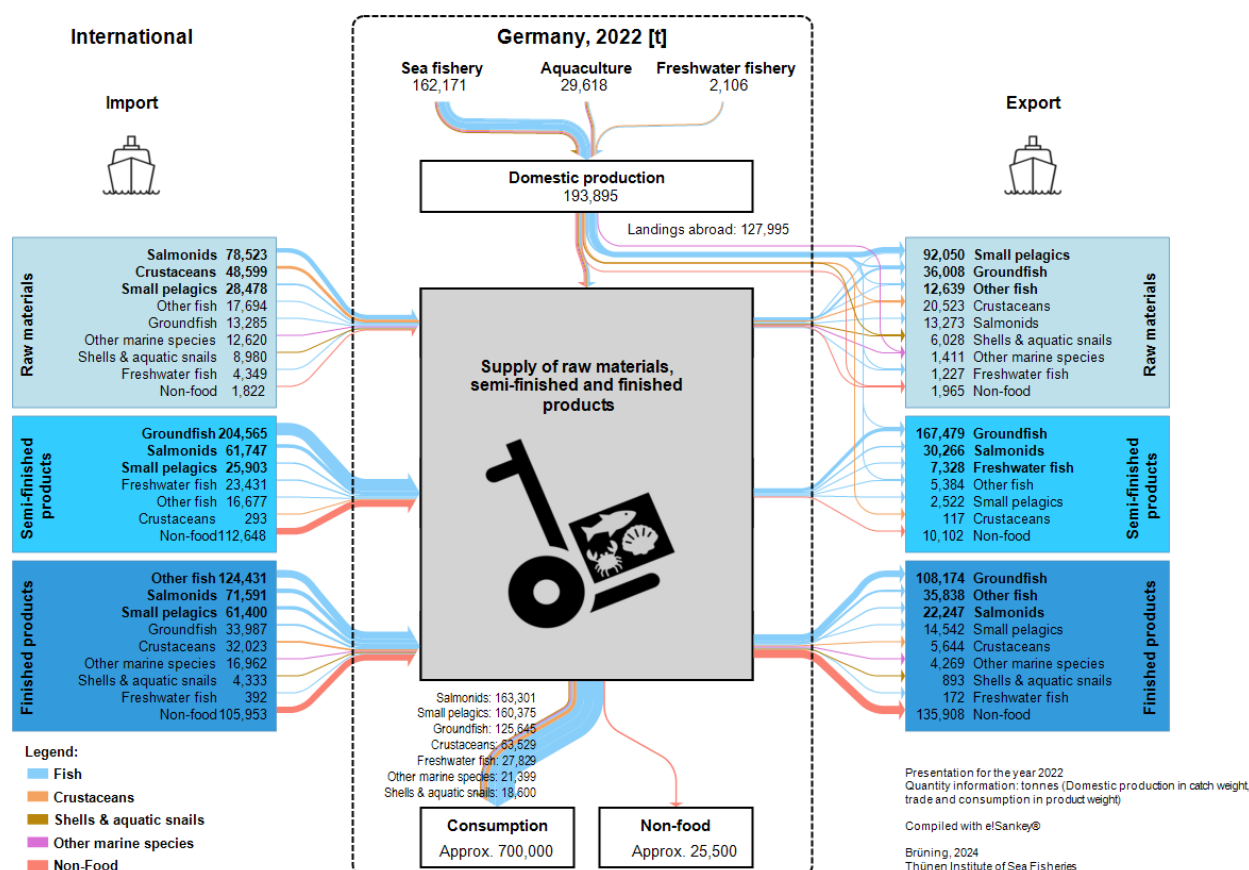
International

Germany, 2022 [t]

Sea fishery
162,171

Aquaculture
29,618

Freshwater fishery
2,106

Import

Export

Domestic production
193,895

Landings abroad: 127,995

Raw materials

Salmonids 78,523
Crustaceans 48,599
Small pelagics 28,478
Other fish 17,694
Groundfish 13,285
Other marine species 12,620
Shells & aquatic snails 8,980
Freshwater fish 4,349
Non-food 1,822

92,050 Small pelagics
36,008 Groundfish
12,639 Other fish
20,523 Crustaceans
13,273 Salmonids
6,028 Shells & aquatic snails
1,411 Other marine species
1,227 Freshwater fish
1,965 Non-food

Raw materials

Supply of raw materials, semi-finished and finished products

Semi-finished products

Groundfish 204,565
Salmonids 61,747
Small pelagics 25,903
Freshwater fish 23,431
Other fish 16,677
Crustaceans 293
Non-food 112,648

167,479 Groundfish
30,266 Salmonids
7,328 Freshwater fish
5,384 Other fish
2,522 Small pelagics
117 Crustaceans
10,102 Non-food

Semi-finished products

Finished products

Other fish 124,431
Salmonids 71,591
Small pelagics 61,400
Groundfish 33,987
Crustaceans 32,023
Other marine species 16,962
Shells & aquatic snails 4,333
Freshwater fish 392
Non-food 105,953

108,174 Groundfish
35,838 Other fish
22,247 Salmonids
14,542 Small pelagics
5,644 Crustaceans
4,269 Other marine species
893 Shells & aquatic snails
172 Freshwater fish
135,908 Non-food

Finished products

Salmonids: 163,301
Small pelagics: 160,375
Groundfish: 125,645
Crustaceans: 63,529
Freshwater fish: 27,829
Other marine species: 21,399
Shells & aquatic snails: 18,600

Consumption
Approx. 700,000

Non-food
Approx. 25,500

Legend:
Fish
Crustaceans
Shells & aquatic snails
Other marine species
Non-Food

Presentation for the year 2022
Quantity information: tonnes (Domestic production in catch weight, trade and consumption in product weight)

Compiled with e!Sankey®

Brüning, 2024
Thünen Institute of Sea Fisheries